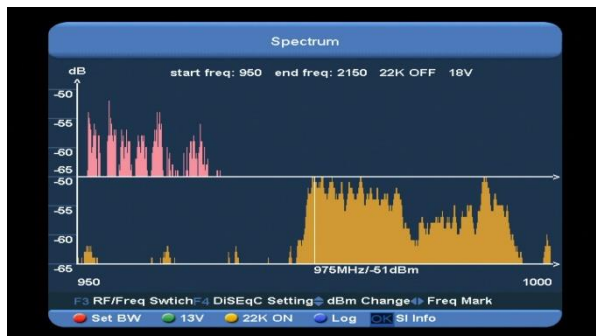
Spectrum

dB start freq: 950 end freq: 2150 22K OFF 18V

-50
-55
-60
-65
-50
-55
-60
-65

975MHz/-51dBm

950 1000

F3 RF/Freq Swtich F4 DiSEqC Setting dBm Change Freq Mark

Set BW 13V 22K ON Log OK SI Info